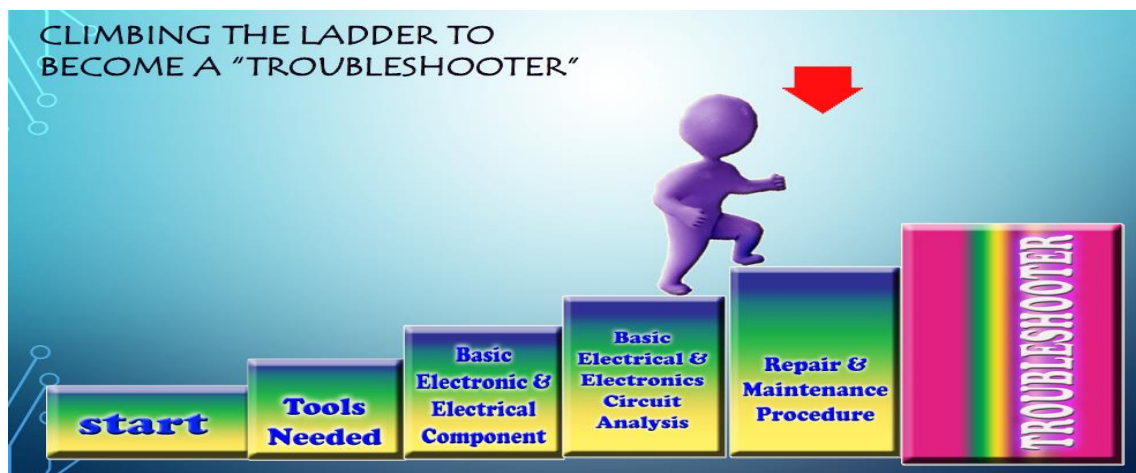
CLIMBING THE LADDER TO BECOME A "TROUBLESHOOTER"

start

Tools Needed

Basic Electronic & Electrical Component

Basic Electrical & Electronics Circuit Analysis

Repair & Maintenance Procedure

TROUBLESHOOTER